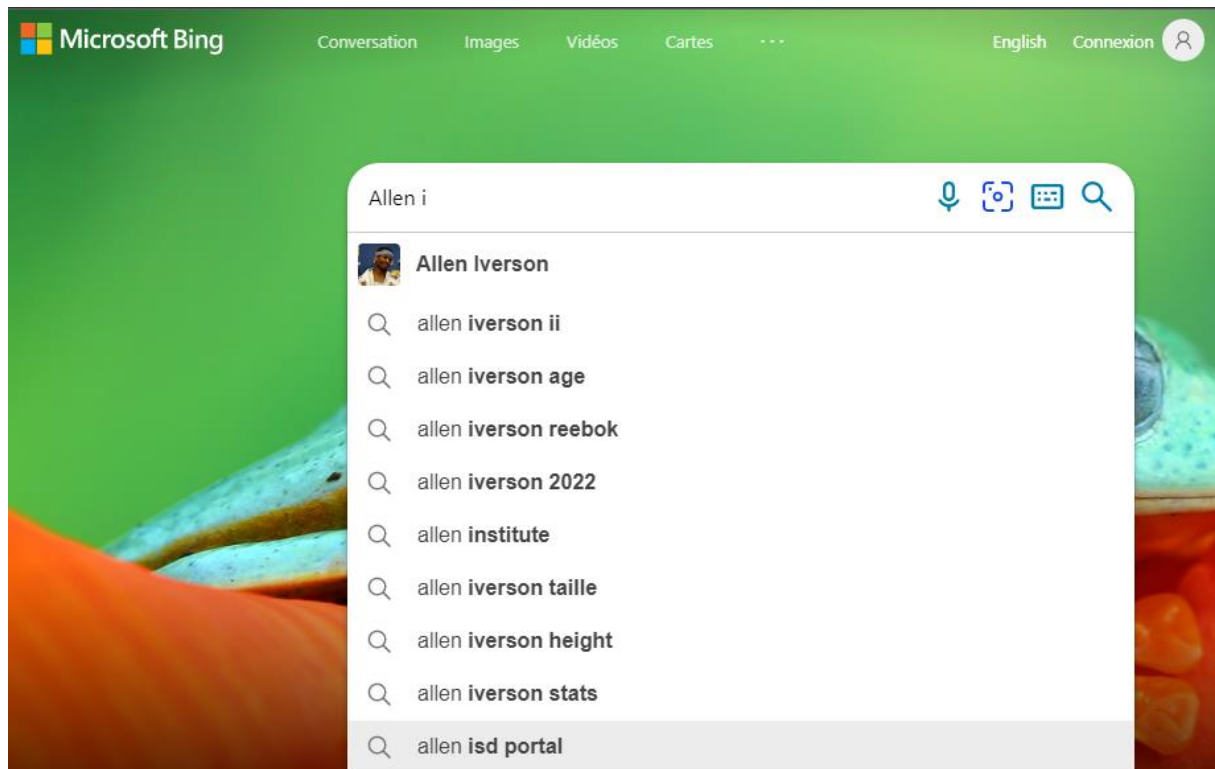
Microsoft Bing Conversation Images Vidéos Cartes ··· English Connexion

Allen i

Allen Iverson
allen iverson ii
allen iverson age
allen iverson reebok
allen iverson 2022
allen institute
allen iverson taille
allen iverson height
allen iverson stats
allen isd portal